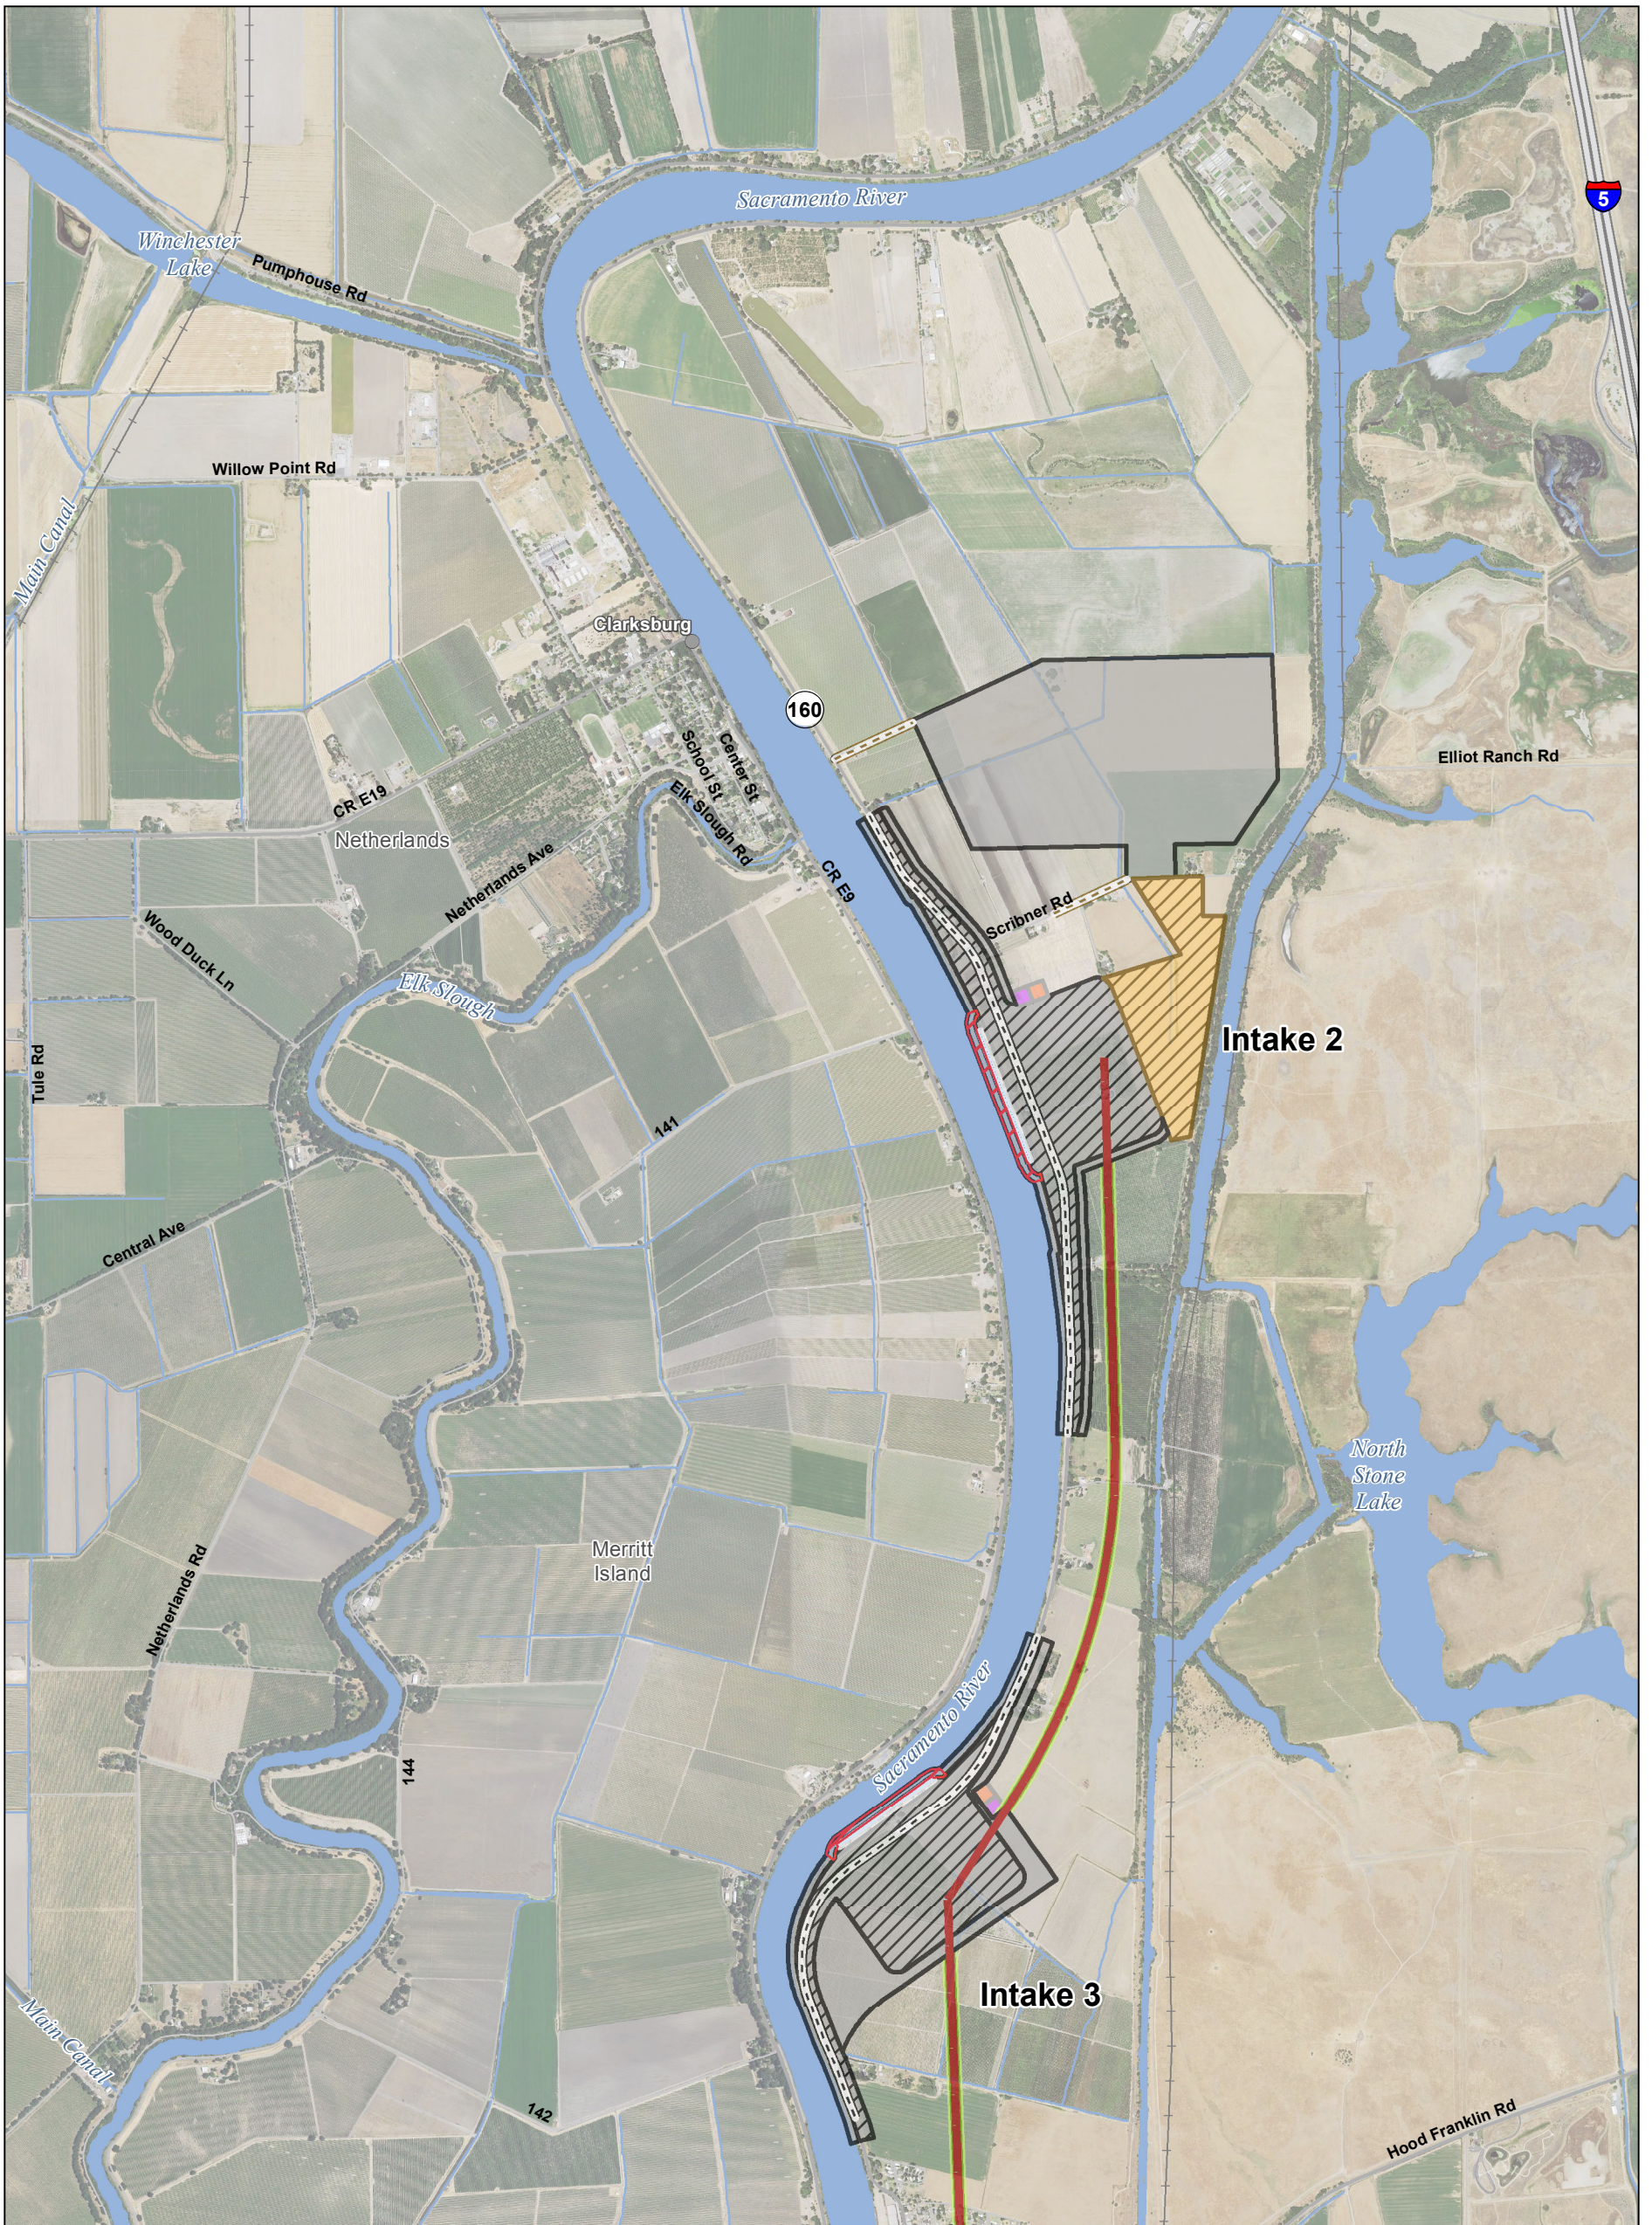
Sacramento River

5

Winchester Lake

Pumphouse Rd

Willow Point Rd

Main Canal

Clarksburg

160

Elliot Ranch Rd

Center St

School St

Elk Slough Rd

CR E19

Netherlands

Netherlands Ave

CR E9

Scribner Rd

Wood Duck Ln

Elk Slough

Intake 2

Tule Rd

141

Central Ave

North Stone Lake

Merritt Island

Netherlands Rd

Sacramento River

144

Intake 3

Main Canal

142

Hood Franklin Rd